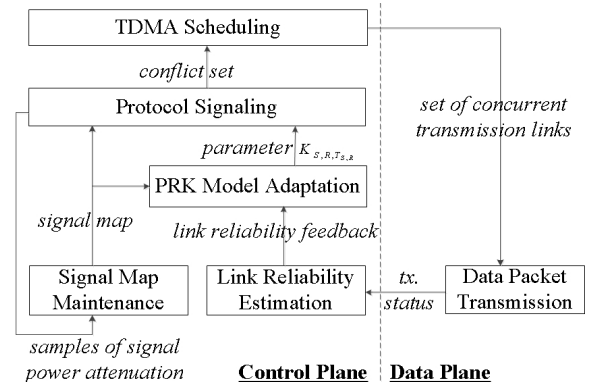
TDMA Scheduling

conflict set

Protocol Signaling

parameter $K_{S,R,T_{S,R}}$

PRK Model Adaptation

signal map

link reliability feedback

Signal Map Maintenance

Link Reliability Estimation

samples of signal power attenuation

set of concurrent transmission links

tx. status

Data Packet Transmission

Control Plane

Data Plane